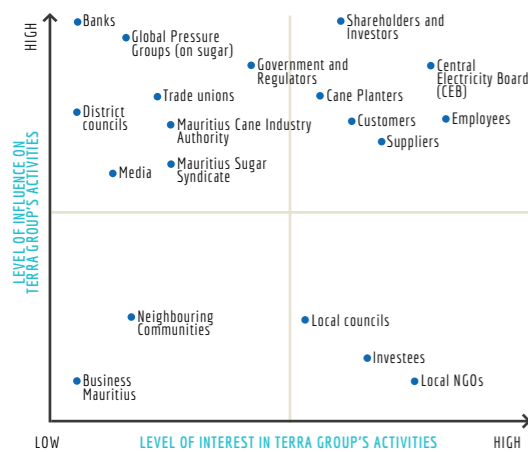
HIGH

Banks
Global Pressure Groups (on sugar)
Shareholders and Investors
Government and Regulators
Central Electricity Board (CEB)
Trade unions
Cane Planters
District councils
Mauritius Cane Industry Authority
Customers
Employees
Suppliers
Media
Mauritius Sugar Syndicate

LEVEL OF INFLUENCE ON TERRA GROUP'S ACTIVITIES

Neighbouring Communities
Local councils
Investees
Business Mauritius
Local NGOs

LOW
LEVEL OF INTEREST IN TERRA GROUP'S ACTIVITIES
HIGH